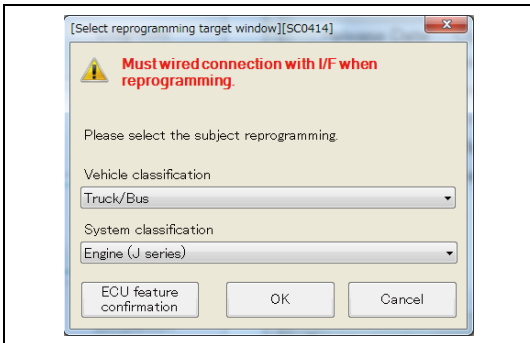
[Select reprogramming target window][SC0414]

Must wired connection with I/F when reprogramming.

Please select the subject reprogramming.

Vehicle classification

Truck/Bus

System classification

Engine (J series)

ECU feature confirmation

OK

Cancel